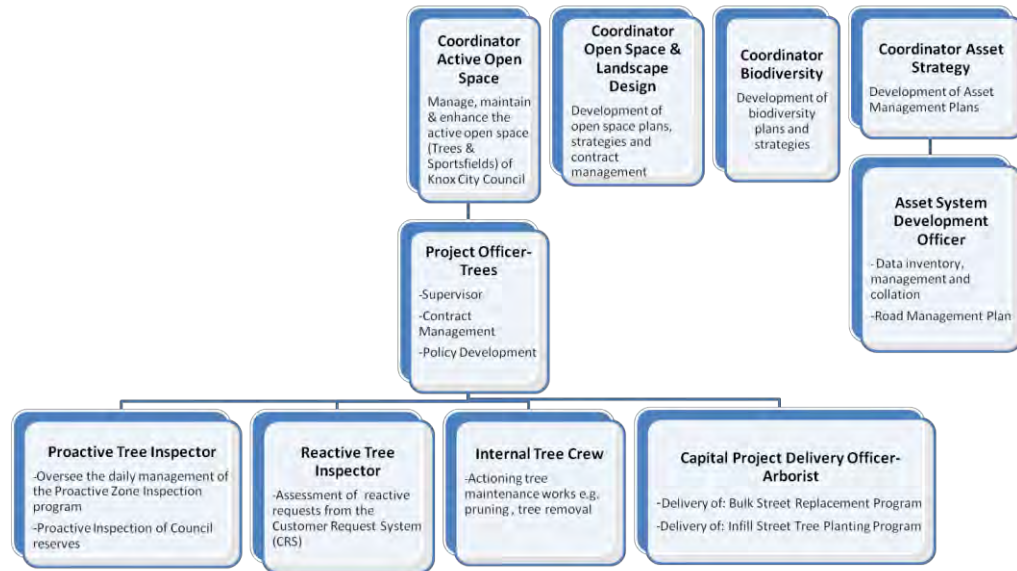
**Coordinator Active Open Space**

Manage, maintain & enhance the active open space (Trees & Sportsfields) of Knox City Council

**Coordinator Open Space & Landscape Design**

Development of open space plans, strategies and contract management

**Coordinator Biodiversity**

Development of biodiversity plans and strategies

**Coordinator Asset Strategy**

Development of Asset Management Plans

**Asset System Development Officer**

- Data inventory, management and collation

-Road Management Plan

**Project Officer-Trees**

-Supervisor

-Contract Management

-Policy Development

**Proactive Tree Inspector**

-Oversee the daily management of the Proactive Zone Inspection program

-Proactive Inspection of Council reserves

**Reactive Tree Inspector**

-Assessment of reactive requests from the Customer Request System (CRS)

**Internal Tree Crew**

-Actioning tree maintenance works e.g. pruning , tree removal

**Capital Project Delivery Officer-Arborist**

-Delivery of: Bulk Street Replacement Program

-Delivery of: Infill Street Tree Planting Program